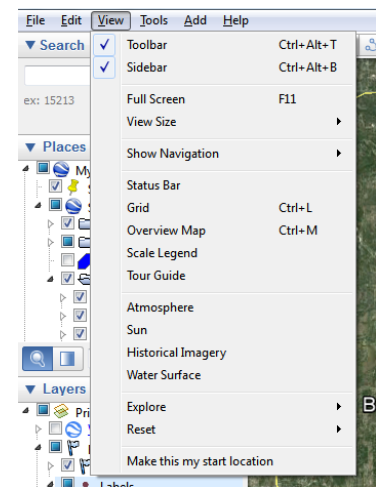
File Edit View Tools Add Help

▼ Search

ex: 15213

▼ Places

My

▼ Layers

Pri

Labels

B

Toolbar Ctrl+Alt+T
Sidebar Ctrl+Alt+B

Full Screen F11
View Size

Show Navigation

Status Bar
Grid Ctrl+L
Overview Map Ctrl+M
Scale Legend
Tour Guide

Atmosphere
Sun
Historical Imagery
Water Surface

Explore
Reset

Make this my start location